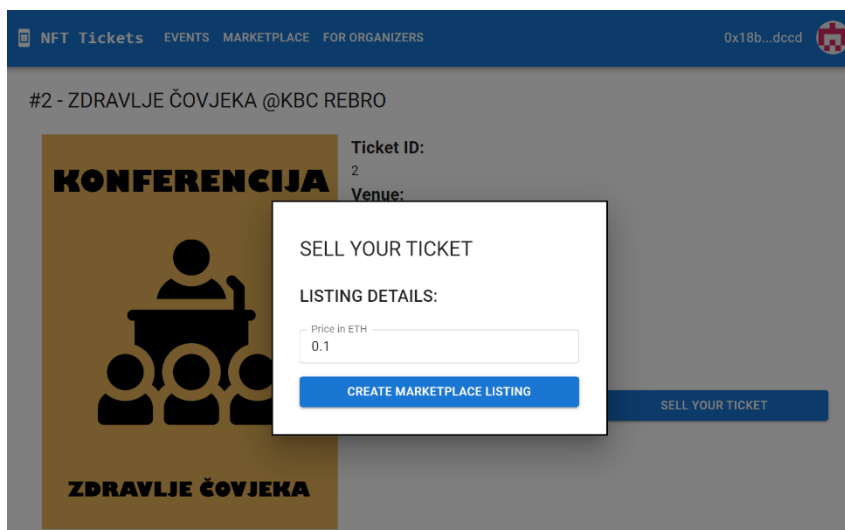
NFT Tickets EVENTS MARKETPLACE FOR ORGANIZERS 0x18b...dccd

#2 - ZDRAVLJE ČOVJEKA @KBC REBRO

KONFERENCIJA

ZDRAVLJE ČOVJEKA

Ticket ID:
2
Venue:

SELL YOUR TICKET

SELL YOUR TICKET

LISTING DETAILS:

Price in ETH
0.1

CREATE MARKETPLACE LISTING